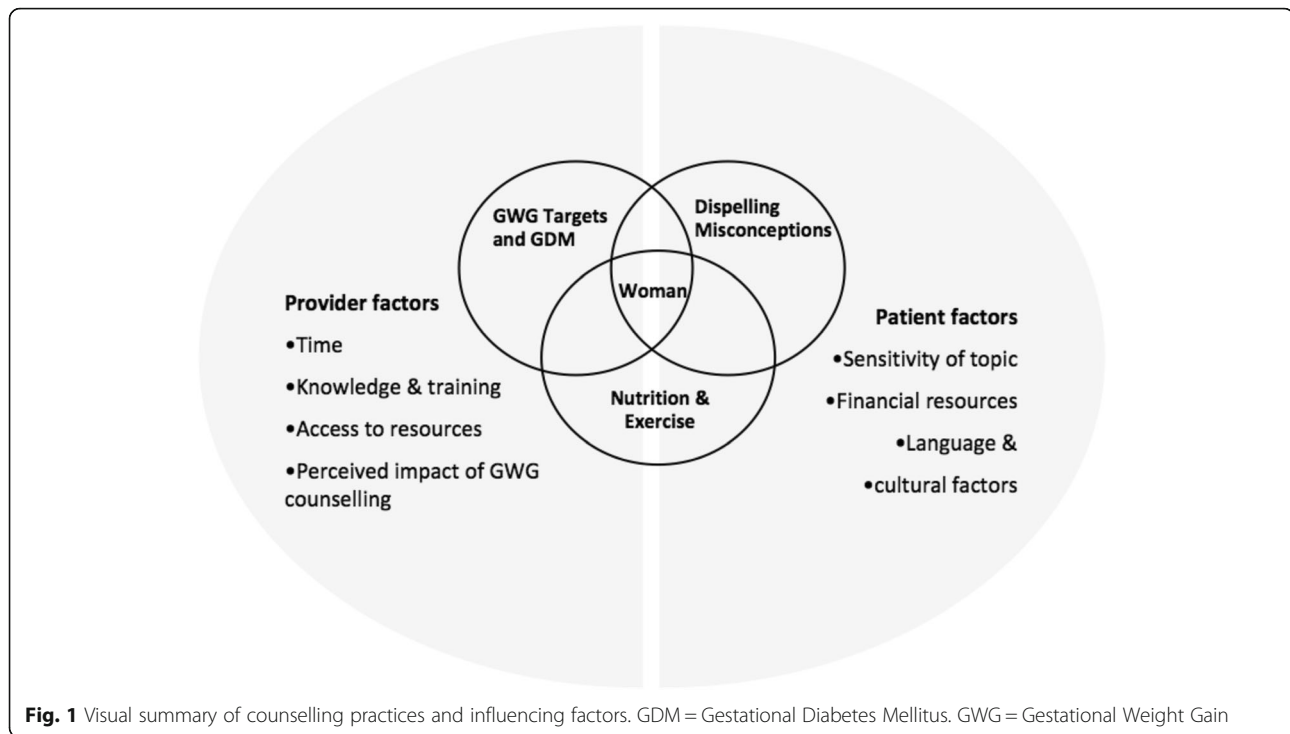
GWG Targets and GDM

Dispelling Misconceptions

Woman

Nutrition & Exercise

Provider factors

•Time

•Knowledge & training

•Access to resources

•Perceived impact of GWG counselling

Patient factors

•Sensitivity of topic

•Financial resources

•Language &

•cultural factors

Fig. 1 Visual summary of counselling practices and influencing factors. GDM = Gestational Diabetes Mellitus. GWG = Gestational Weight Gain